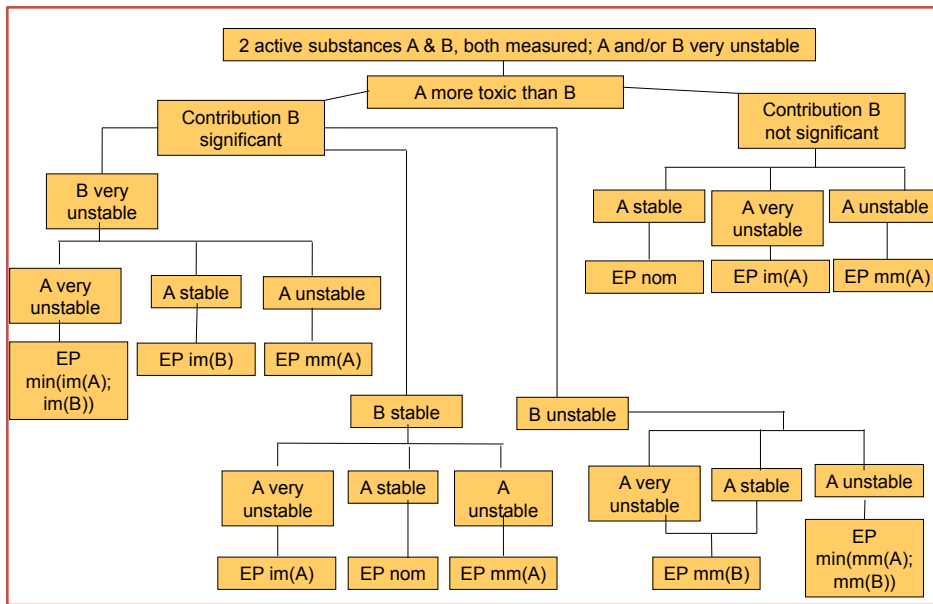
2 active substances A & B, both measured; A and/or B very unstable

A more toxic than B

Contribution B significant

Contribution B not significant

A stable

A very unstable

A unstable

EP nom

EP im(A)

EP mm(A)

B very unstable

A very unstable

A stable

A unstable

EP min(im(A); im(B))

EP im(B)

EP mm(A)

B stable

B unstable

A very unstable

A stable

A unstable

EP im(A)

EP nom

EP mm(A)

A very unstable

A stable

A unstable

EP mm(B)

EP min(mm(A); mm(B))